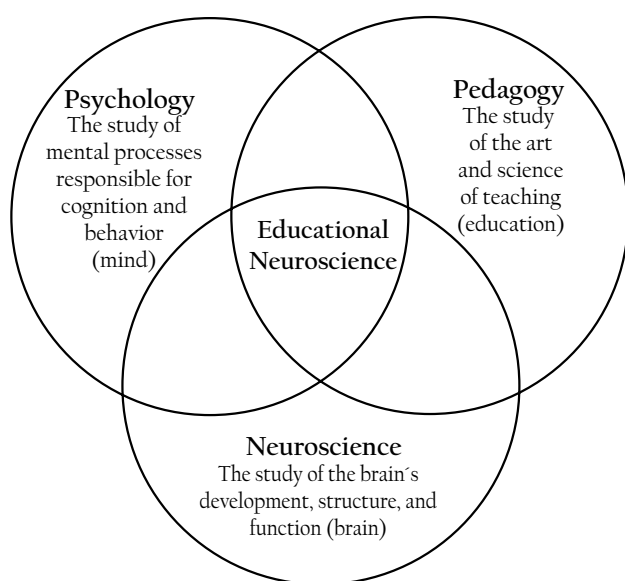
Psychology
The study of mental processes responsible for cognition and behavior (mind)

Pedagogy
The study of the art and science of teaching (education)

Educational Neuroscience

Neuroscience
The study of the brain´s development, structure, and function (brain)